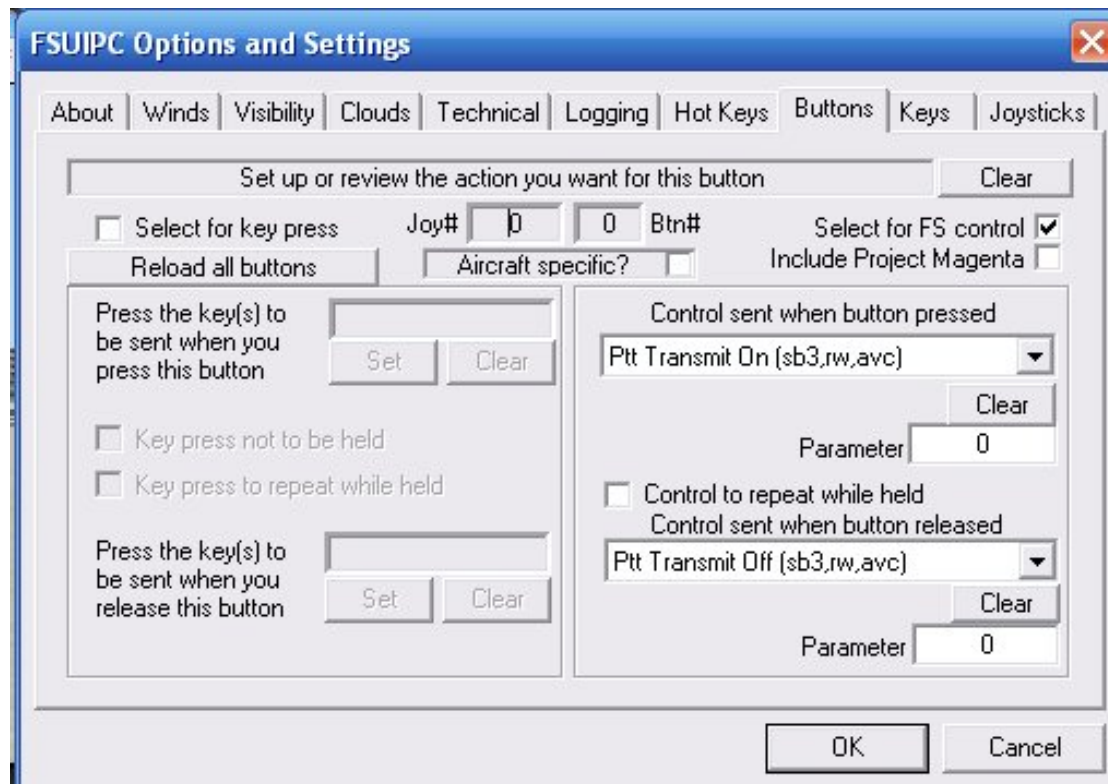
FSUIPC Options and Settings

About | Winds | Visibility | Clouds | Technical | Logging | Hot Keys | Buttons | Keys | Joysticks

Set up or review the action you want for this button

Clear

Select for key press

Joy# 0 0 Btn#

Select for FS control

Include Project Magenta

Reload all buttons

Aircraft specific?

Press the key(s) to be sent when you press this button

Set Clear

Key press not to be held

Key press to repeat while held

Press the key(s) to be sent when you release this button

Set Clear

Control sent when button pressed

Ptt Transmit On (sb3,rw,avc)

Clear

Parameter 0

Control to repeat while held

Control sent when button released

Ptt Transmit Off (sb3,rw,avc)

Clear

Parameter 0

OK

Cancel